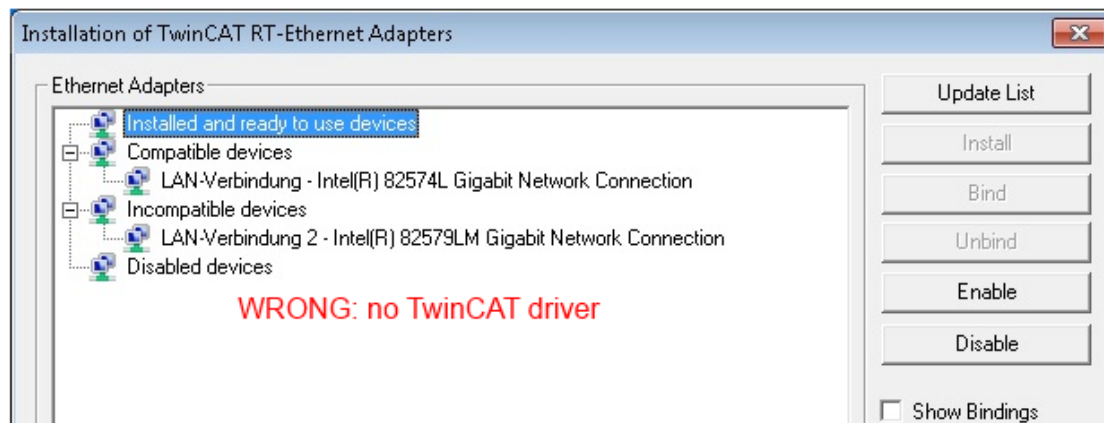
Installation of TwinCAT RT-Ethernet Adapters

Ethernet Adapters

Installed and ready to use devices
Compatible devices
LAN-Verbindung - Intel(R) 82574L Gigabit Network Connection
Incompatible devices
LAN-Verbindung 2 - Intel(R) 82579LM Gigabit Network Connection
Disabled devices

WRONG: no TwinCAT driver

Update List
Install
Bind
Unbind
Enable
Disable
Show Bindings